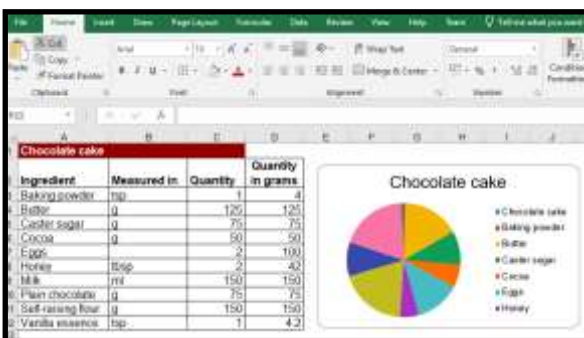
File Home Insert Draw Page Layout Formulas Data Review View Help Team Tell me what you want

Cut
Copy
Format Painter
Clipboard
Arial 10 A A
B I U
Font
Wrap Text
Merge & Center
Alignment
General
Number
Conditional Formatting

| A | B | C | D |
|---|---|---|---|
| Chocolate cake | | | |
| Ingredient | Measured in | Quantity | Quantity in grams |
| Baking powder | tsp | 1 | 4 |
| Butter | g | 125 | 125 |
| Caster sugar | g | 75 | 75 |
| Cocoa | g | 50 | 50 |
| Eggs | | 2 | 100 |
| Honey | tbsp | 2 | 42 |
| Milk | ml | 150 | 150 |
| Plain chocolate | g | 75 | 75 |
| Self-raising flour | g | 150 | 150 |
| Vanilla essence | tsp | 1 | 4.2 |

Chocolate cake
Chocolate cake
Baking powder
Butter
Caster sugar
Cocoa
Eggs
Honey